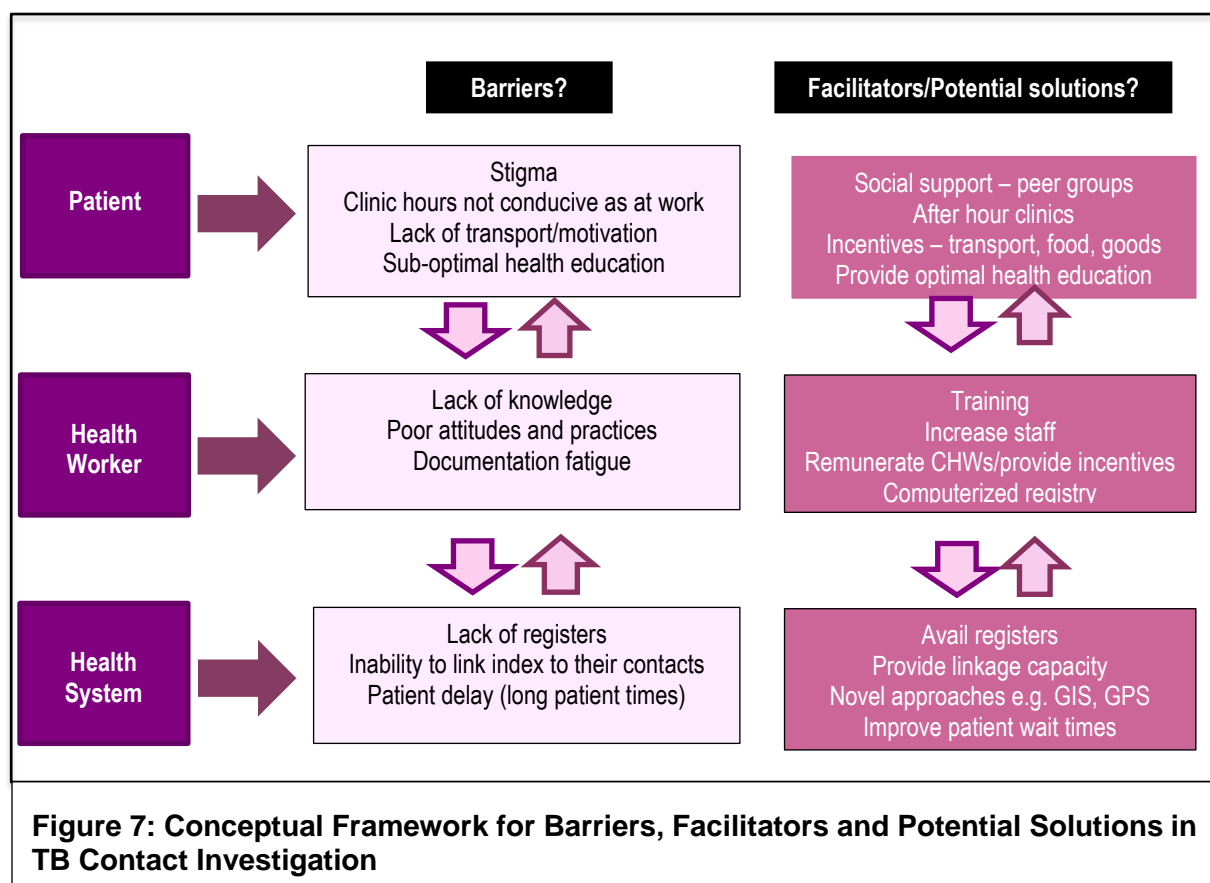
Barriers?

Facilitators/Potential solutions?

Patient

Stigma
Clinic hours not conducive as at work
Lack of transport/motivation
Sub-optimal health education

Social support – peer groups
After hour clinics
Incentives – transport, food, goods
Provide optimal health education

Health Worker

Lack of knowledge
Poor attitudes and practices
Documentation fatigue

Training
Increase staff
Remunerate CHWs/provide incentives
Computerized registry

Health System

Lack of registers
Inability to link index to their contacts
Patient delay (long patient times)

Avail registers
Provide linkage capacity
Novel approaches e.g. GIS, GPS
Improve patient wait times

Figure 7: Conceptual Framework for Barriers, Facilitators and Potential Solutions in TB Contact Investigation